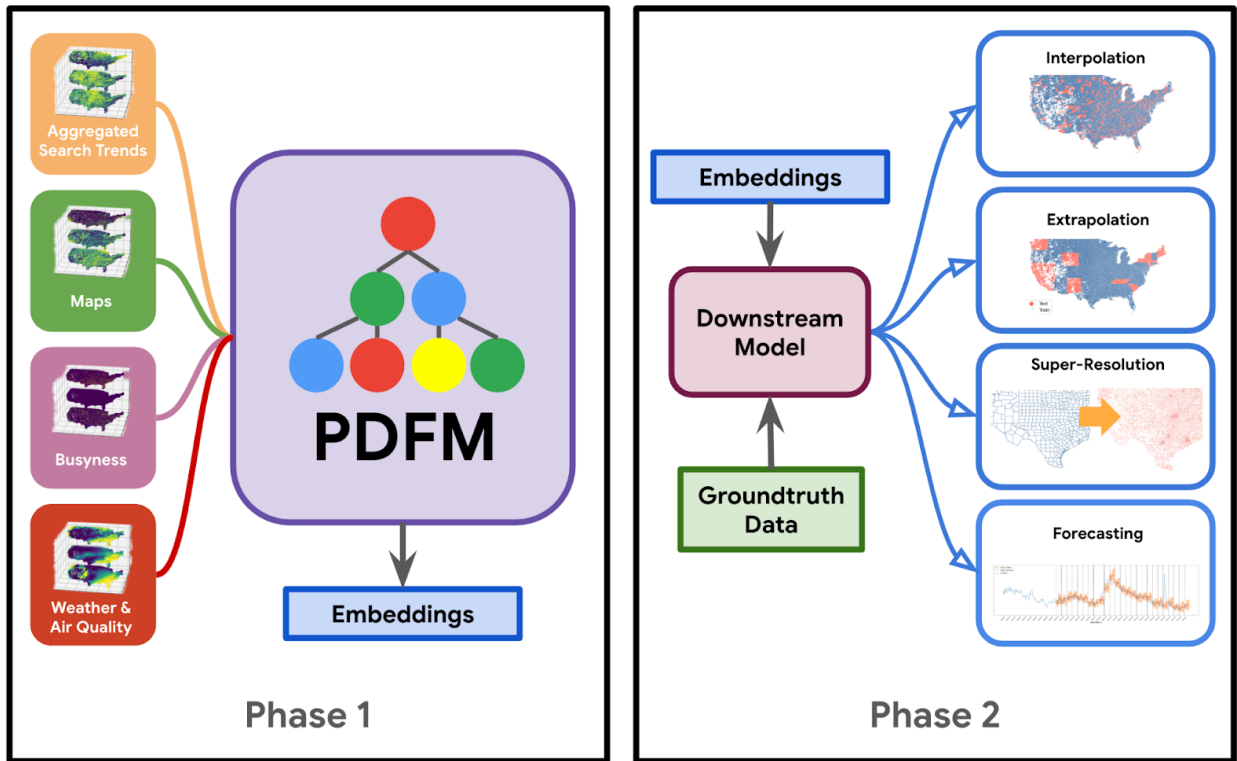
Aggregated Search Trends

Maps

Busyness

Weather & Air Quality

PDFM

Embeddings

Phase 1

Embeddings

Downstream Model

Groundtruth Data

Interpolation

Extrapolation

Test
Train

Super-Resolution

Forecasting

Phase 2